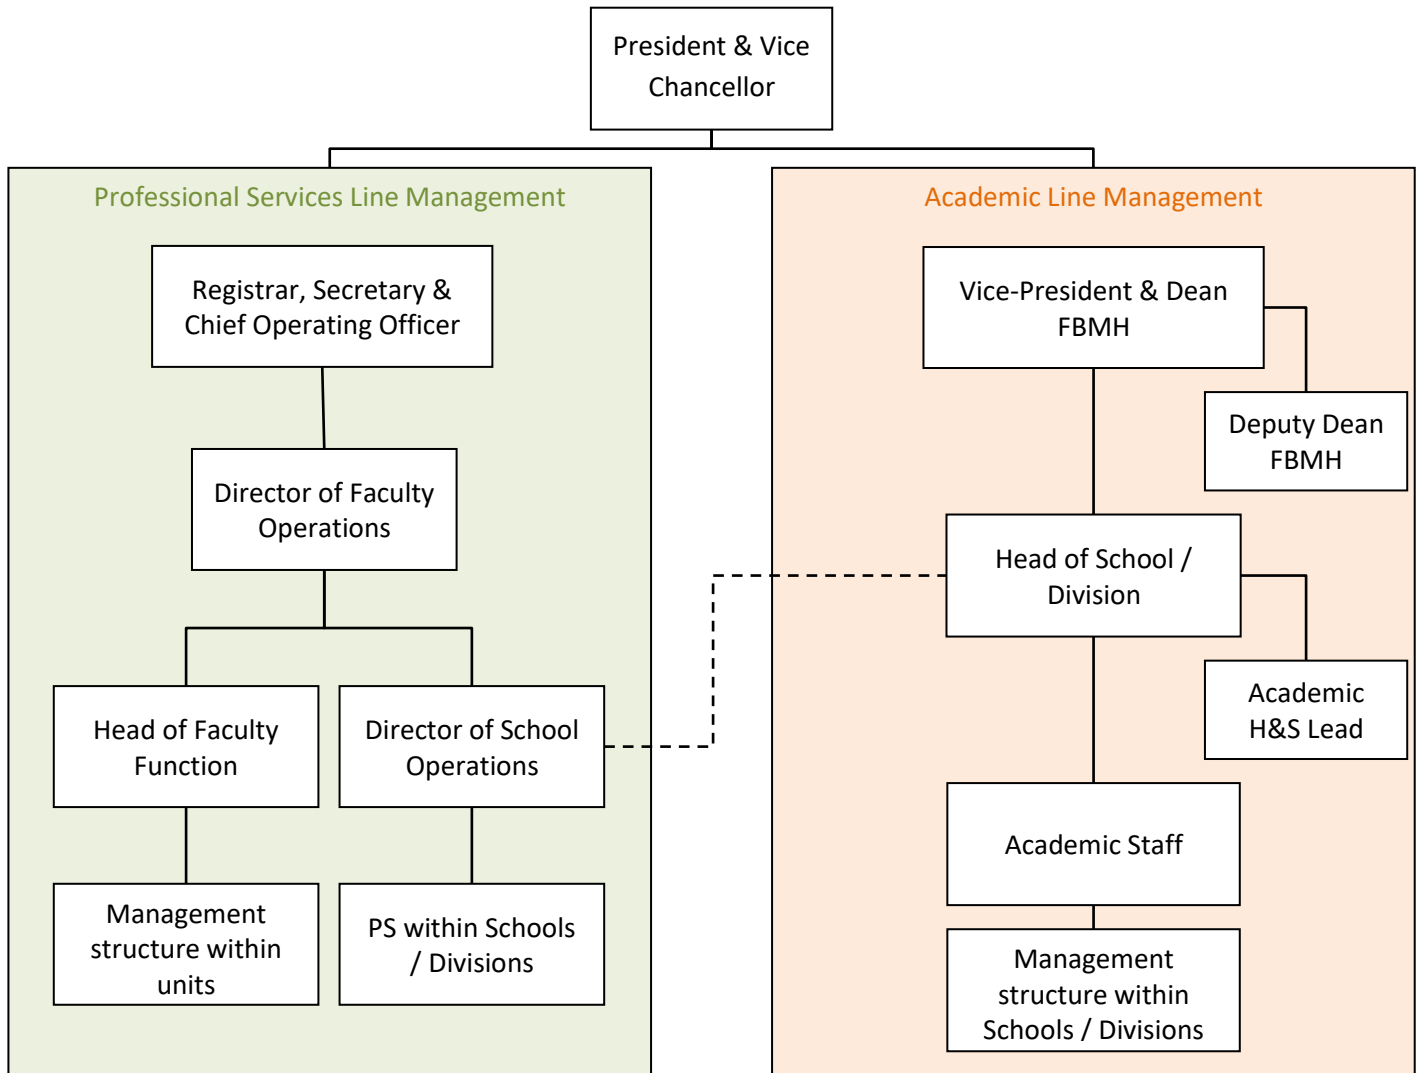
President & Vice Chancellor

Professional Services Line Management

Registrar, Secretary & Chief Operating Officer

Director of Faculty Operations

Head of Faculty Function

Director of School Operations

Management structure within units

PS within Schools / Divisions

Academic Line Management

Vice-President & Dean FBMH

Deputy Dean FBMH

Head of School / Division

Academic H&S Lead

Academic Staff

Management structure within Schools / Divisions